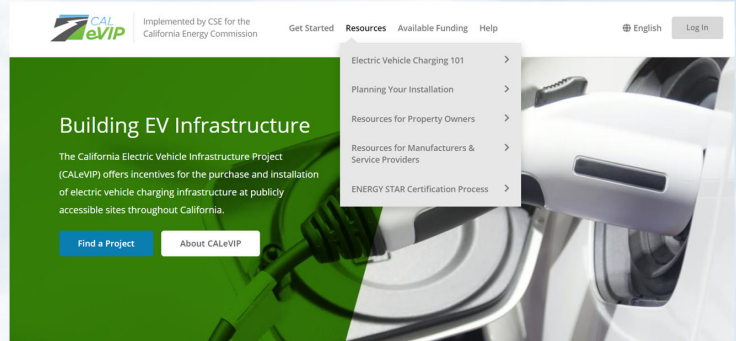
CAL eVIP

Implemented by CSE for the California Energy Commission

Get Started Resources Available Funding Help

English Log In

Electric Vehicle Charging 101

Planning Your Installation

Resources for Property Owners

Resources for Manufacturers & Service Providers

ENERGY STAR Certification Process

Building EV Infrastructure

The California Electric Vehicle Infrastructure Project (CALeVIP) offers incentives for the purchase and installation of electric vehicle charging infrastructure at publicly accessible sites throughout California.

Find a Project

About CALeVIP